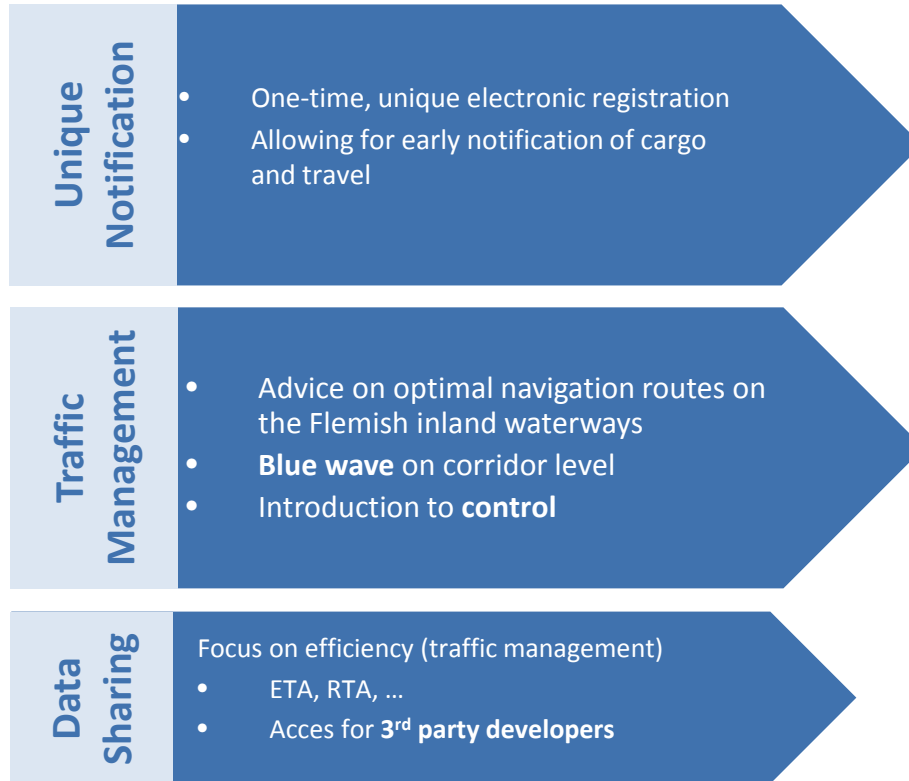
Unique Notification

- One-time, unique electronic registration
- Allowing for early notification of cargo and travel

Traffic Management

- Advice on optimal navigation routes on the Flemish inland waterways
- **Blue wave** on corridor level
- Introduction to **control**

Data Sharing

Focus on efficiency (traffic management)

- ETA, RTA, …
- Acces for **3$^{rd}$ party developers**